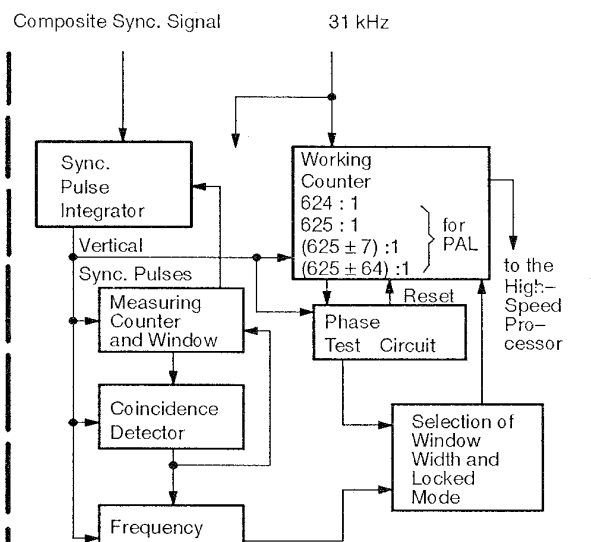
Composite Sync. Signal

31 kHz

Sync. Pulse Integrator

Working Counter
624 : 1
625 : 1
$(625 \pm 7)$ :1
$(625 \pm 64)$ :1

for PAL

to the High–Speed Pro–cessor

Vertical Sync. Pulses

Measuring Counter and Window

Reset

Phase Test Circuit

Coincidence Detector

Selection of Window Width and Locked Mode

Frequency